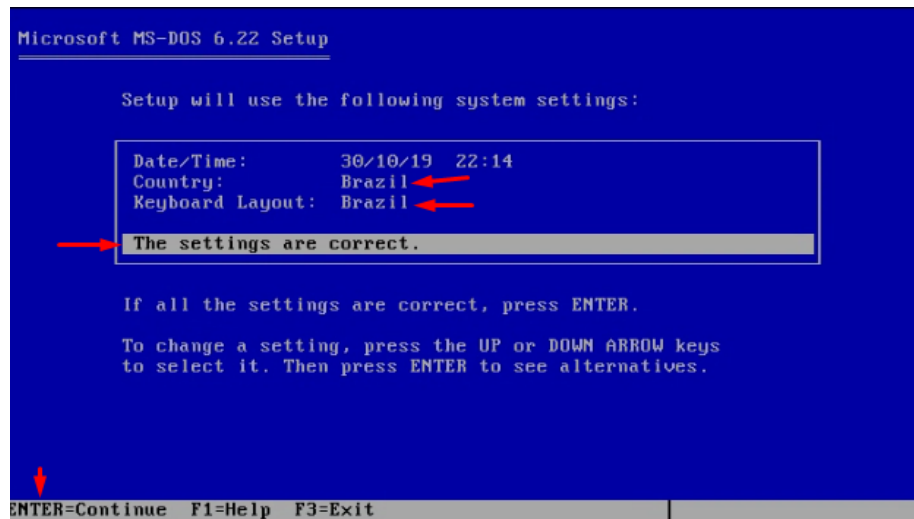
Microsoft MS-DOS 6.22 Setup

Setup will use the following system settings:

| | |
|---|---|
| Date/Time: | 30/10/19 22:14 |
| Country: | Brazil |
| Keyboard Layout: | Brazil |

The settings are correct.

If all the settings are correct, press ENTER.

To change a setting, press the UP or DOWN ARROW keys to select it. Then press ENTER to see alternatives.

ENTER=Continue F1=Help F3=Exit